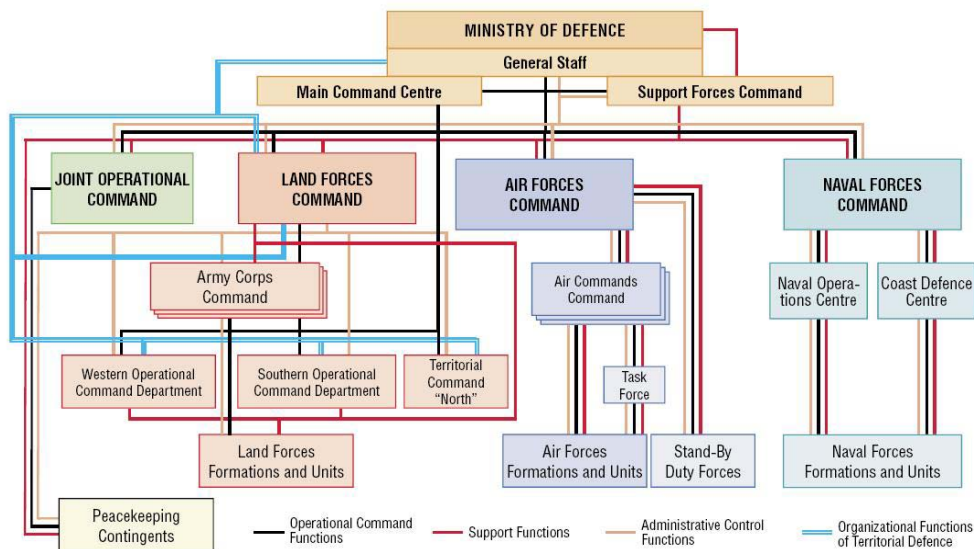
MINISTRY OF DEFENCE
General Staff
Main Command Centre
Support Forces Command
JOINT OPERATIONAL COMMAND
LAND FORCES COMMAND
AIR FORCES COMMAND
NAVAL FORCES COMMAND
Army Corps Command
Air Commands Command
Naval Operations Centre
Coast Defence Centre
Western Operational Command Department
Southern Operational Command Department
Territorial Command "North"
Task Force
Land Forces Formations and Units
Air Forces Formations and Units
Stand-By Duty Forces
Naval Forces Formations and Units
Peacekeeping Contingents
Operational Command Functions
Support Functions
Administrative Control Functions
Organizational Functions of Territorial Defence